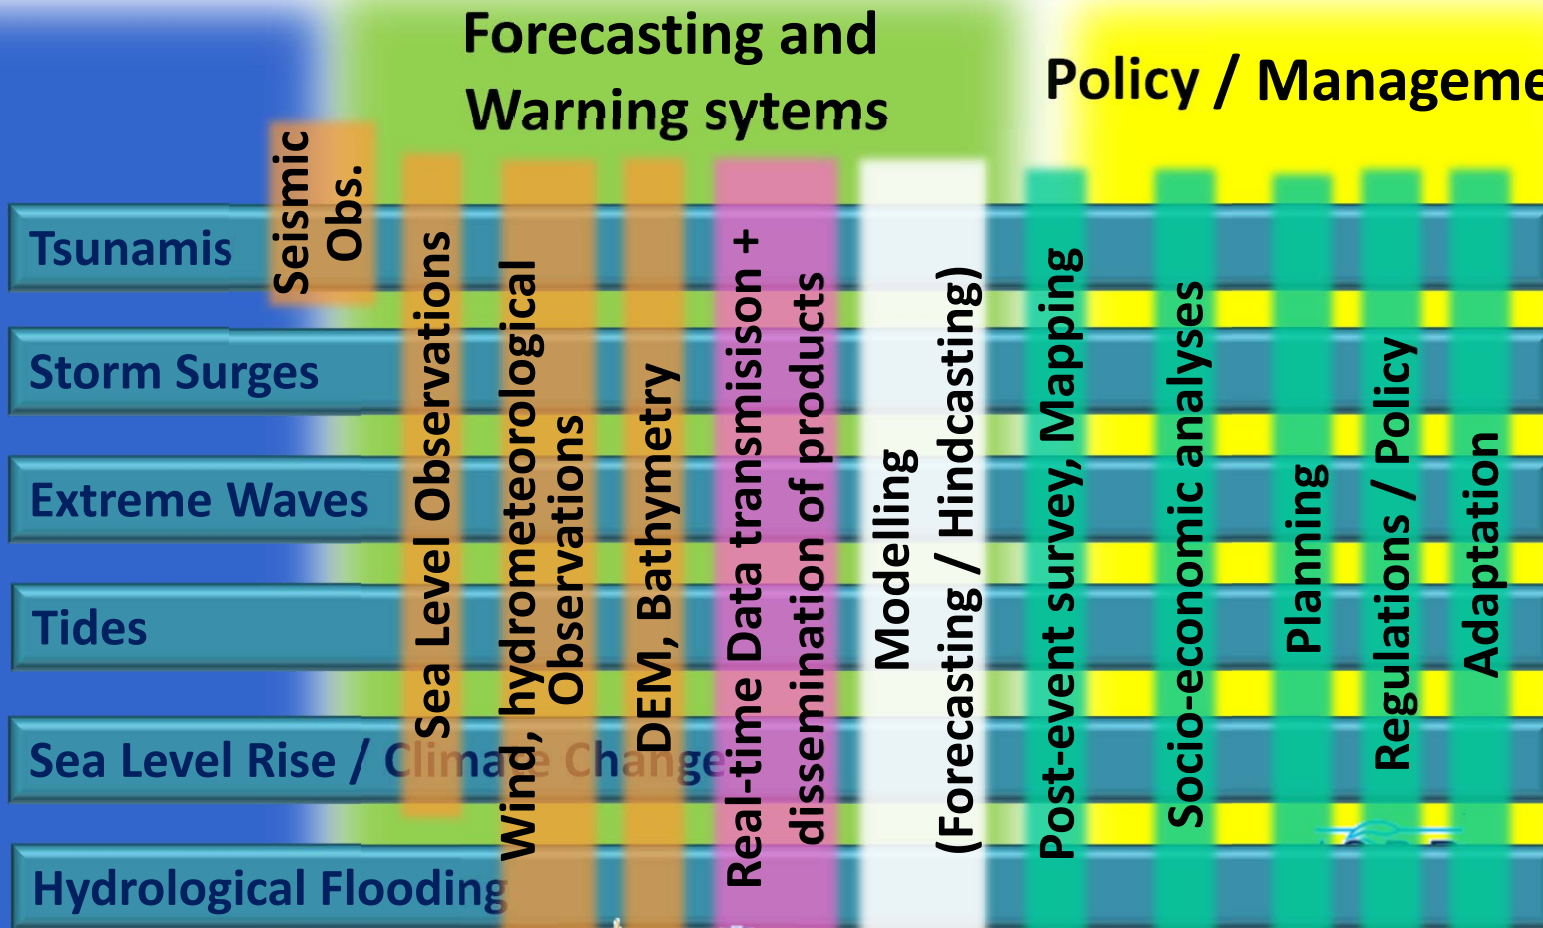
Forecasting and Warning sytems

Policy / Manageme

Seismic Obs.

Sea Level Observations

Wind, hydrometeorological Observations

DEM, Bathymetry

Real-time Data transmisison + dissemination of products

Modelling (Forecasting / Hindcasting)

Post-event survey, Mapping

Socio-economic analyses

Planning

Regulations / Policy

Adaptation

Tsunamis

Storm Surges

Extreme Waves

Tides

Sea Level Rise / Climate Change

Hydrological Flooding